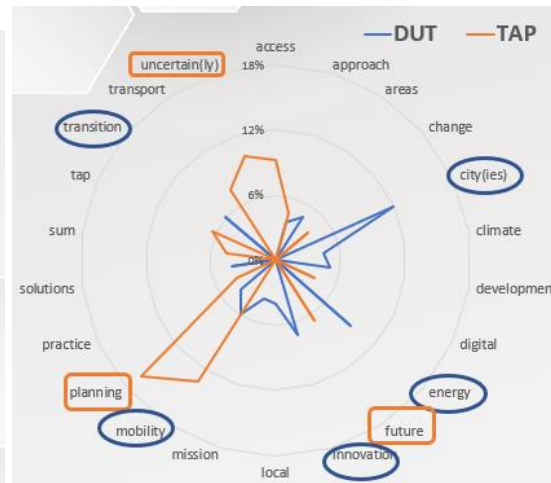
DUT TAP

access
18%
approach
areas
change
city(ies)
climate
development
digital
energy
future
innovation
local
mission
mobility
planning
practice
solutions
sum
tap
transition
transport
uncertain(ly)
12%
6%
0%